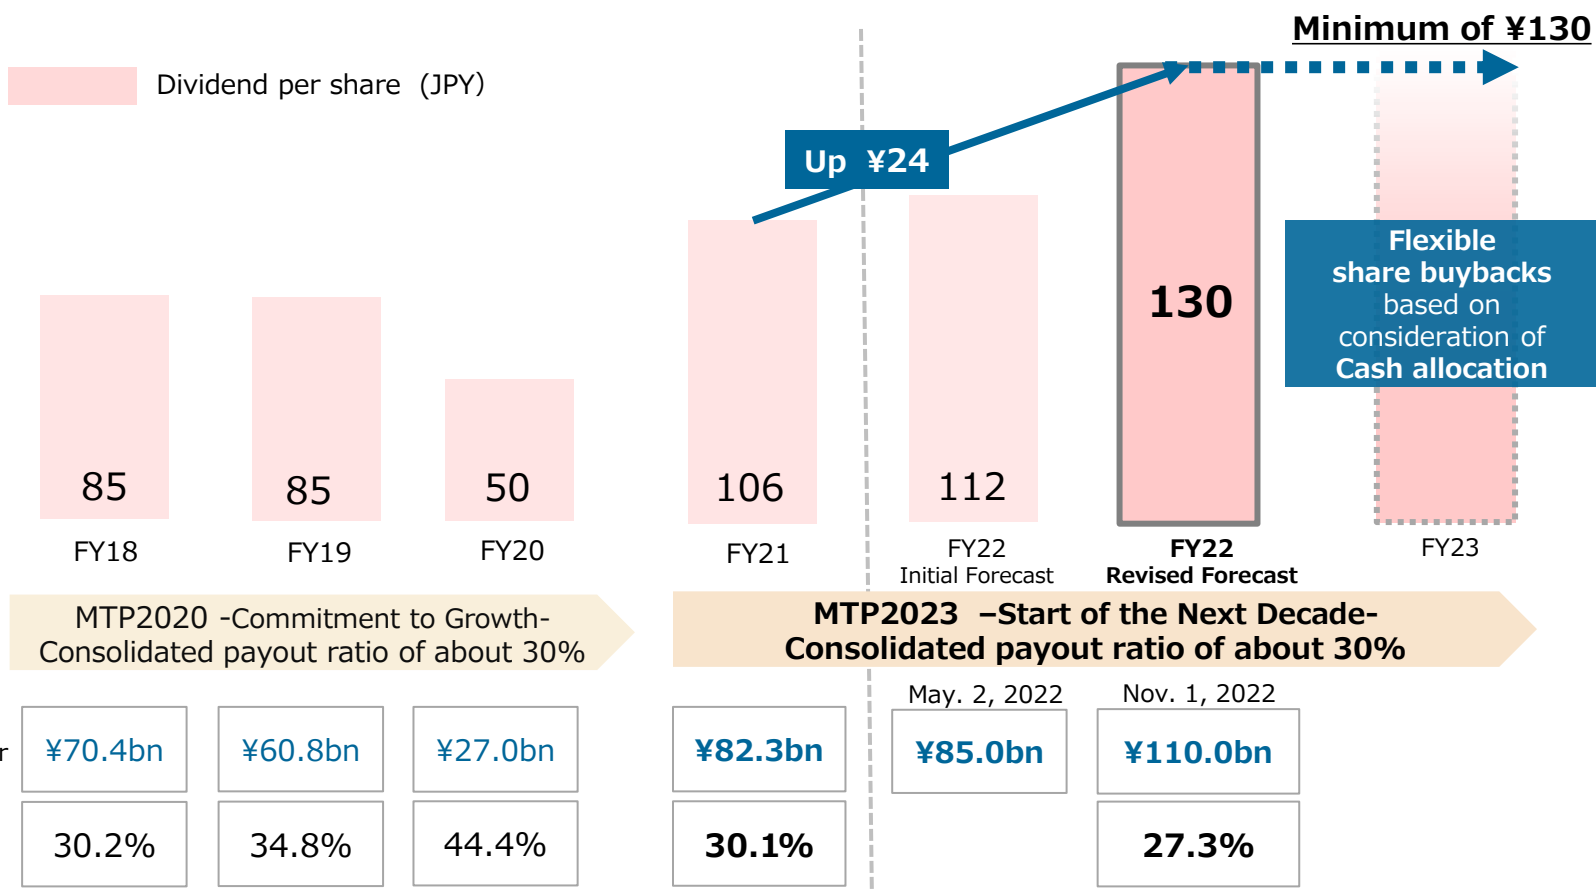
Minimum of ¥130

Dividend per share (JPY)

Up ¥24

Flexible share buybacks based on consideration of Cash allocation

| 85 | 85 | 50 | 106 | 112 | 130 | |
|---|---|---|---|---|---|---|
| FY18 | FY19 | FY20 | FY21 | FY22 Initial Forecast | FY22 Revised Forecast | FY23 |

MTP2020 -Commitment to Growth-
Consolidated payout ratio of about 30%

MTP2023 –Start of the Next Decade-
Consolidated payout ratio of about 30%

May. 2, 2022
Nov. 1, 2022

r

| ¥70.4bn | ¥60.8bn | ¥27.0bn | ¥82.3bn | ¥85.0bn | ¥110.0bn |
|---|---|---|---|---|---|
| 30.2% | 34.8% | 44.4% | 30.1% | | 27.3% |